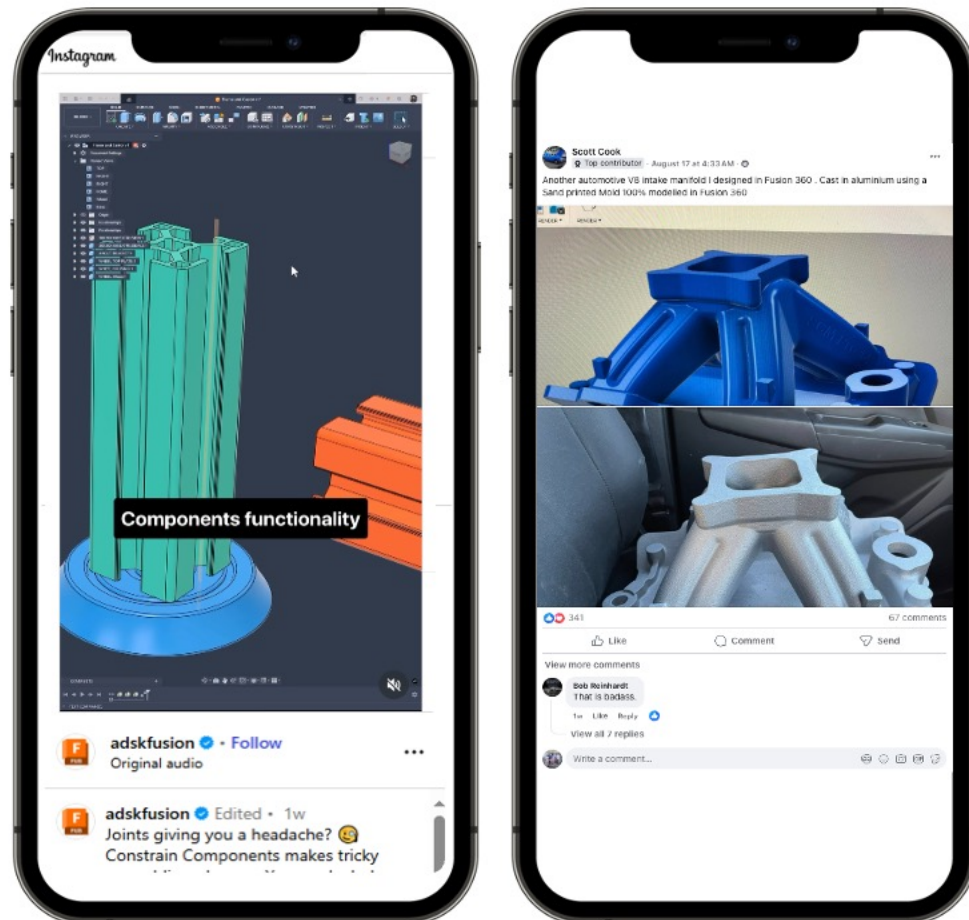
Instagram

Components functionality

adskfusion • Follow
Original audio

adskfusion • Edited • 1w
Joints giving you a headache? 😉
Constrain Components makes tricky

Scott Cook
Top contributor · August 17 at 4:33 AM
Another automotive V8 intake manifold I designed in Fusion 360 . Cast in aluminium using a Sand printed Mold 100% modelled in Fusion 360

341
67 comments
Like
Comment
Send
View more comments
Bob Reinhardt
That is badass.
1w Like Reply
View all 7 replies
Write a comment...